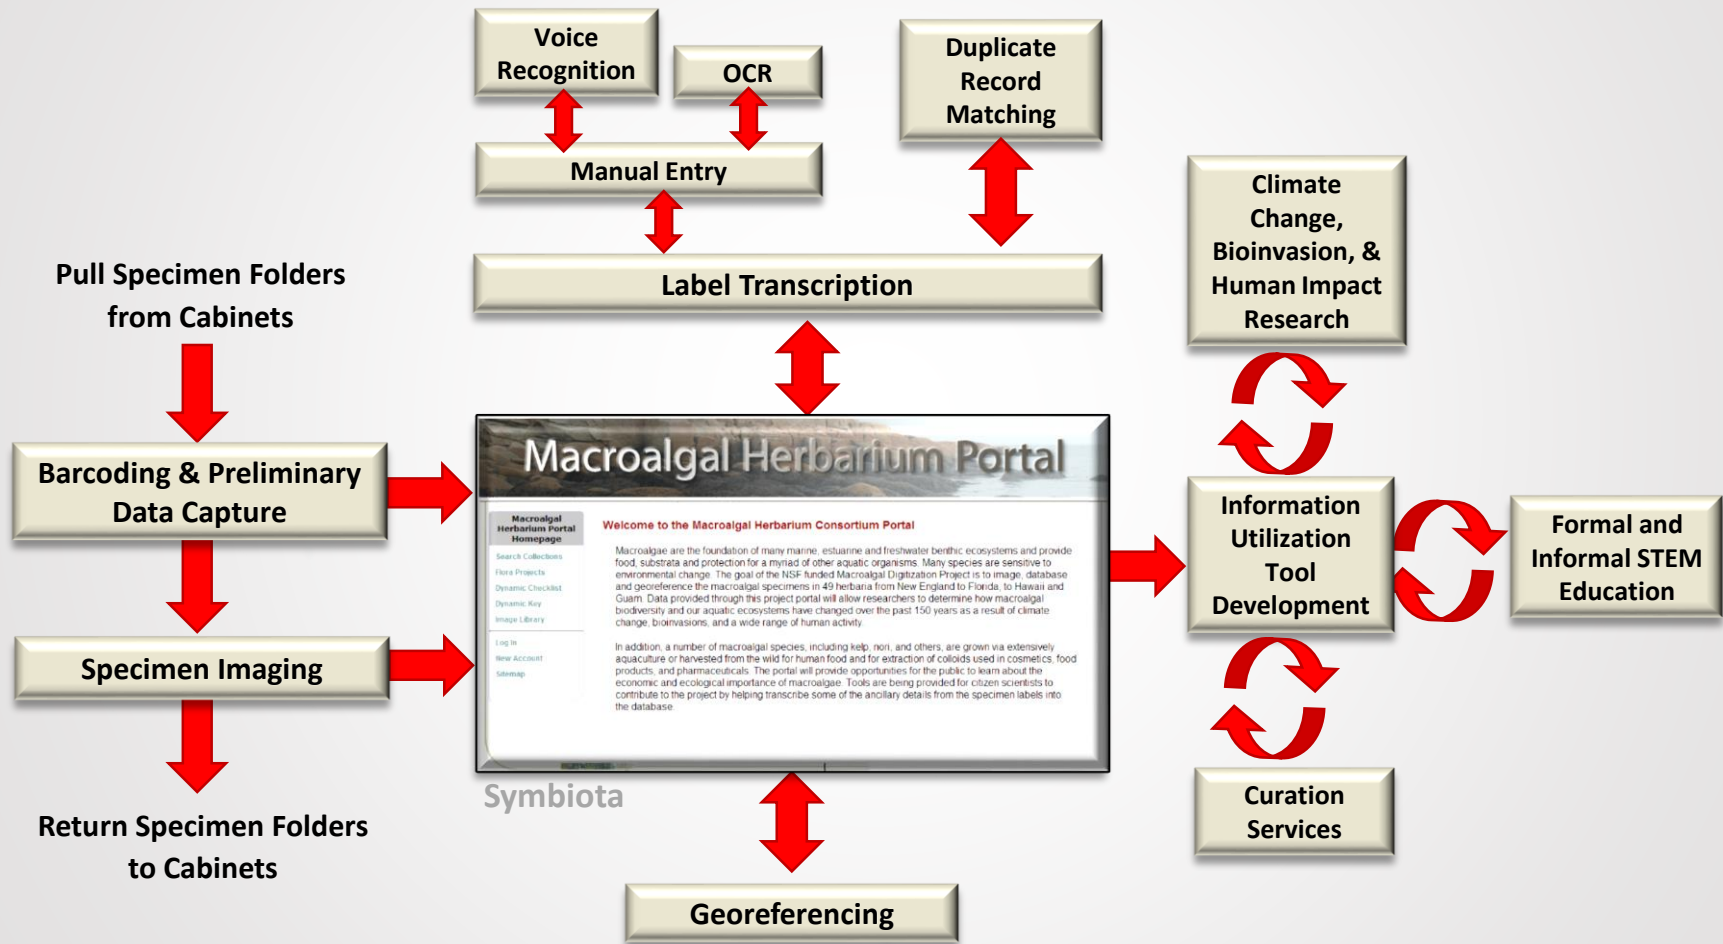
Voice Recognition

OCR

Duplicate Record Matching

Manual Entry

Label Transcription

Climate Change, Bioinvasion, & Human Impact Research

Pull Specimen Folders from Cabinets

Barcoding & Preliminary Data Capture

Macroalgal Herbarium Portal

Macroalgal Herbarium Portal Homepage

Search Collections
Flora Projects
Dynamic Checklist
Dynamic Key
Image Library
Log In
New Account
Sitemap

Welcome to the Macroalgal Herbarium Consortium Portal

Macroalgae are the foundation of many marine, estuarine and freshwater benthic ecosystems and provide food, substrata and protection for a myriad of other aquatic organisms. Many species are sensitive to environmental change. The goal of the NSF funded Macroalgal Digitization Project is to image, database and georeference the macroalgal specimens in 49 herbaria from New England to Florida, to Hawaii and Guam. Data provided through this project portal will allow researchers to determine how macroalgal biodiversity and our aquatic ecosystems have changed over the past 150 years as a result of climate change, bioinvasions, and a wide range of human activity.

In addition, a number of macroalgal species, including kelp, nori, and others, are grown via extensively aquaculture or harvested from the wild for human food and for extraction of colloids used in cosmetics, food products, and pharmaceuticals. The portal will provide opportunities for the public to learn about the economic and ecological importance of macroalgae. Tools are being provided for citizen scientists to contribute to the project by helping transcribe some of the ancillary details from the specimen labels into the database.

Information Utilization Tool Development

Formal and Informal STEM Education

Specimen Imaging

Symbiota

Curation Services

Return Specimen Folders to Cabinets

Georeferencing